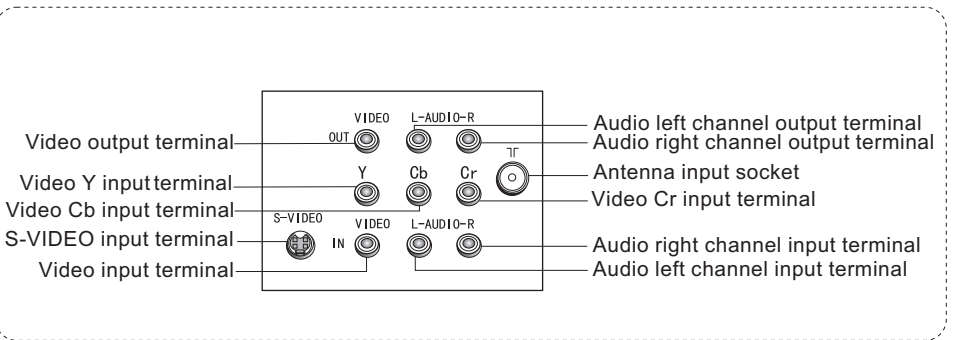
VIDEO
L-AUDIO-R
OUT
Y
Cb
Cr
S-VIDEO
VIDEO
IN
L-AUDIO-R

Video output terminal
Video Y input terminal
Video Cb input terminal
S-VIDEO input terminal
Video input terminal

Audio left channel output terminal
Audio right channel output terminal
Antenna input socket
Video Cr input terminal
Audio right channel input terminal
Audio left channel input terminal